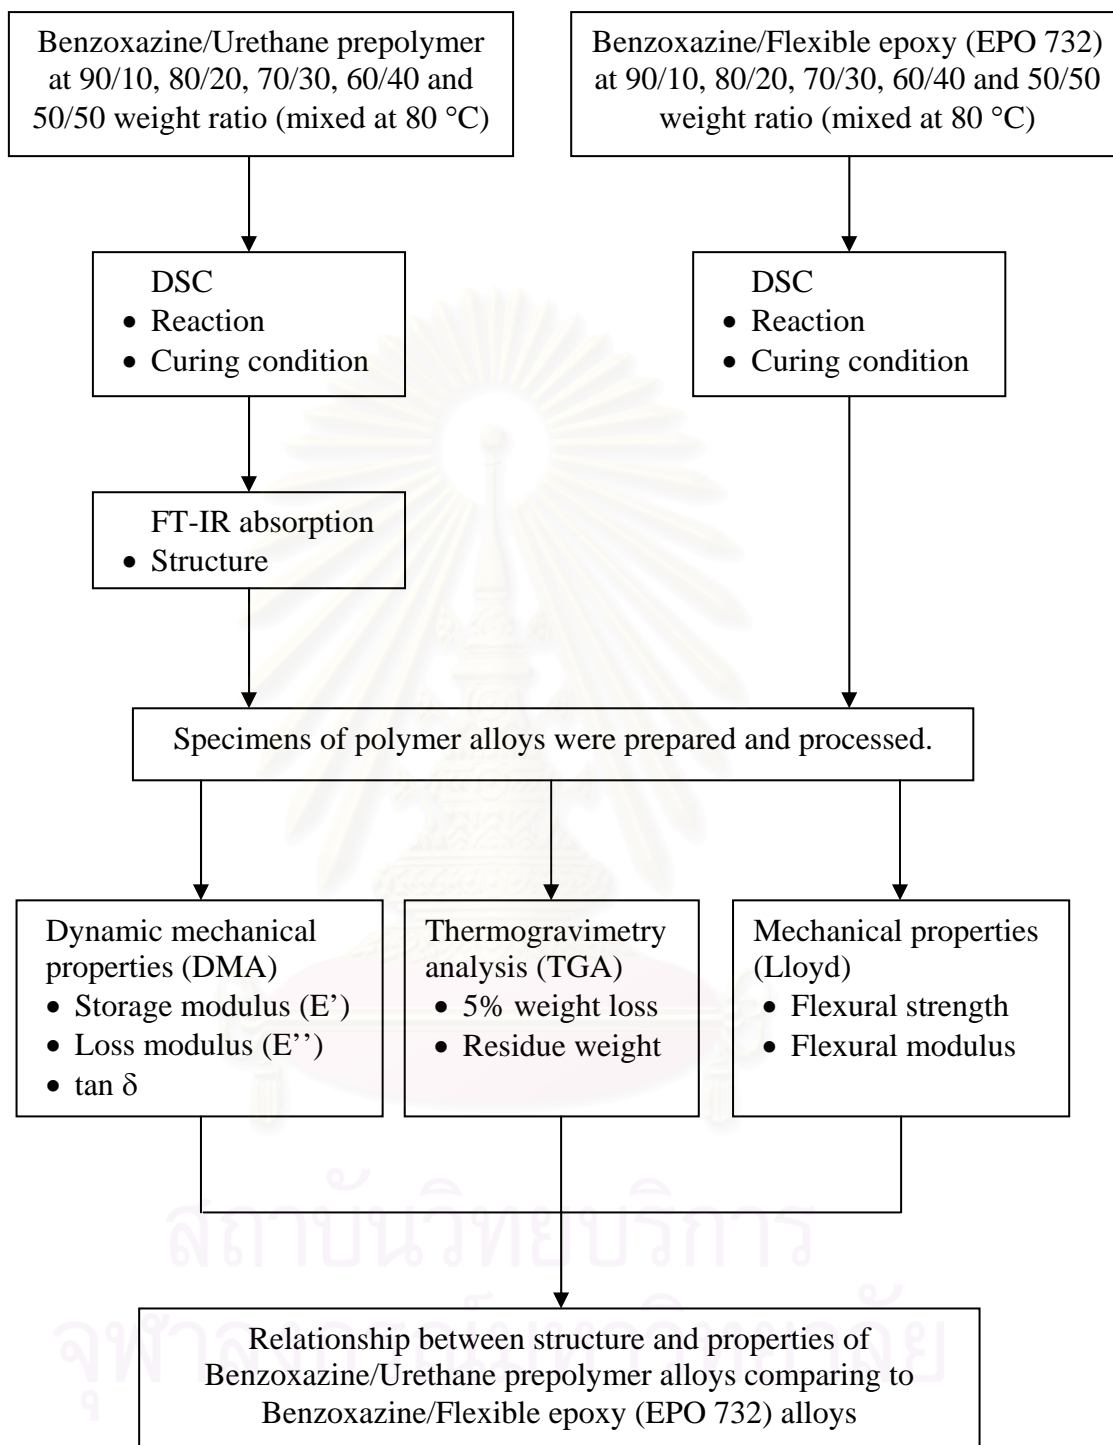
Benzoxazine/Urethane prepolymer at 90/10, 80/20, 70/30, 60/40 and 50/50 weight ratio (mixed at 80 °C)

Benzoxazine/Flexible epoxy (EPO 732) at 90/10, 80/20, 70/30, 60/40 and 50/50 weight ratio (mixed at 80 °C)

DSC
• Reaction
• Curing condition

DSC
• Reaction
• Curing condition

FT-IR absorption
• Structure

Specimens of polymer alloys were prepared and processed.

Dynamic mechanical properties (DMA)
• Storage modulus (E')
• Loss modulus (E'')
• tan $\delta$

Thermogravimetry analysis (TGA)
• 5% weight loss
• Residue weight

Mechanical properties (Lloyd)
• Flexural strength
• Flexural modulus

Relationship between structure and properties of Benzoxazine/Urethane prepolymer alloys comparing to Benzoxazine/Flexible epoxy (EPO 732) alloys

สถาบันวิทยบริการ
จุฬาลงกรณ์มหาวิทยาลัย